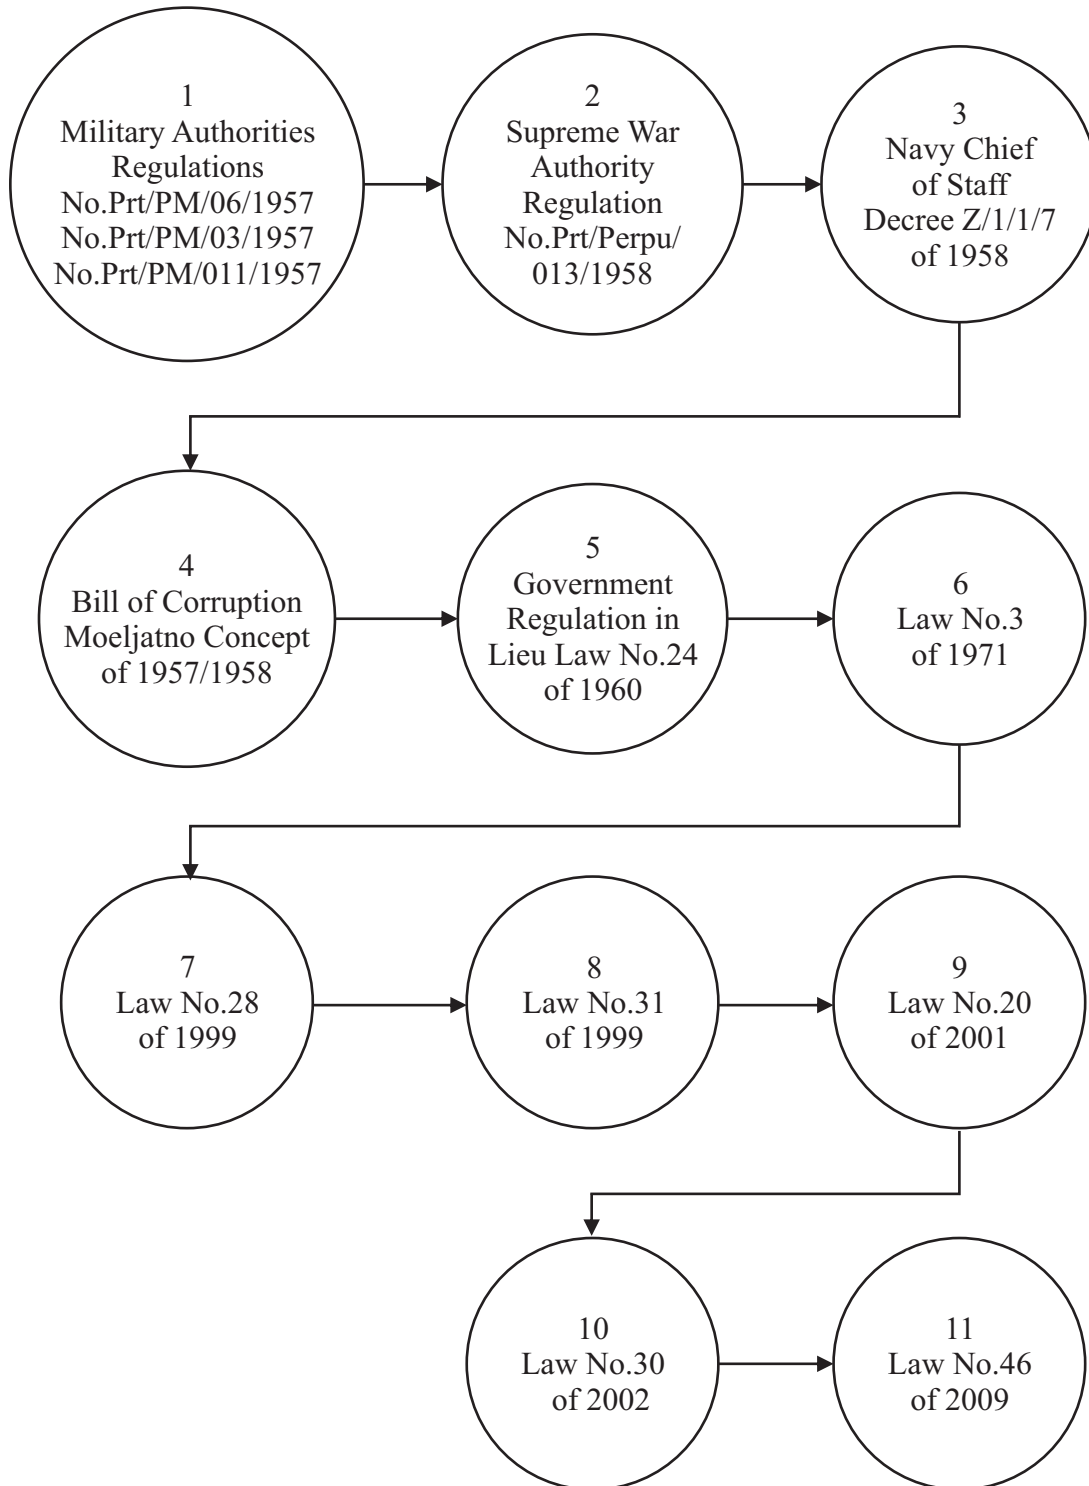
1
Military Authorities Regulations
No.Prt/PM/06/1957
No.Prt/PM/03/1957
No.Prt/PM/011/1957

2
Supreme War Authority Regulation
No.Prt/Perpu/013/1958

3
Navy Chief of Staff
Decree Z/1/1/7 of 1958

4
Bill of Corruption
Moeljatno Concept of 1957/1958

5
Government Regulation in Lieu Law No.24 of 1960

6
Law No.3 of 1971

7
Law No.28 of 1999

8
Law No.31 of 1999

9
Law No.20 of 2001

10
Law No.30 of 2002

11
Law No.46 of 2009